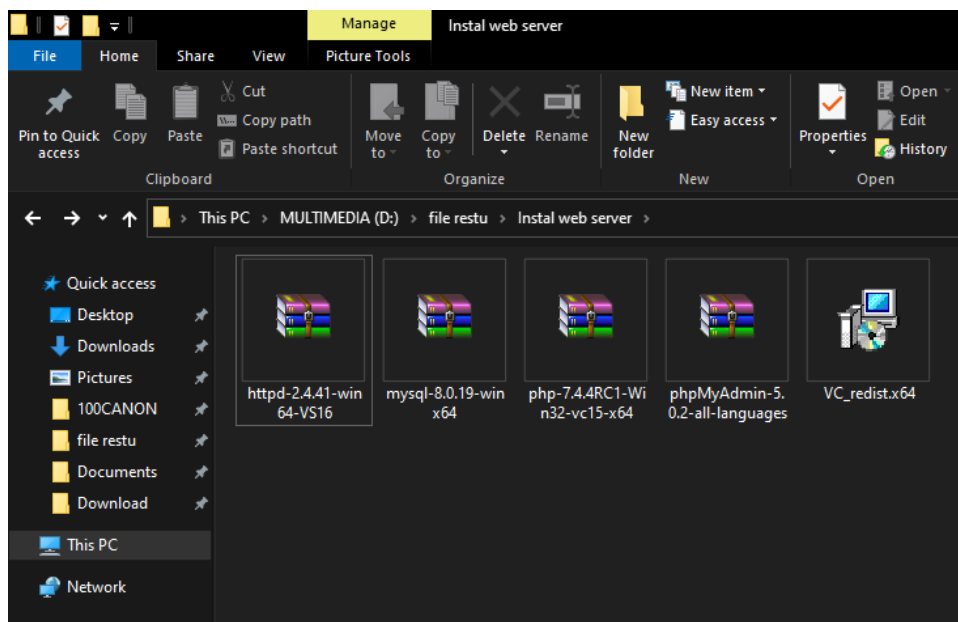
Manage
Instal web server
File
Home
Share
View
Picture Tools
Pin to Quick access
Copy
Paste
Cut
Copy path
Paste shortcut
Clipboard
Move to
Copy to
Delete
Rename
Organize
New folder
New item
Easy access
New
Properties
Open
Edit
History
Open
This PC › MULTIMEDIA (D:) › file restu › Instal web server ›
Quick access
Desktop
Downloads
Pictures
100CANON
file restu
Documents
Download
This PC
Network
httpd-2.4.41-win64-VS16
mysql-8.0.19-winx64
php-7.4.4RC1-Win32-vc15-x64
phpMyAdmin-5.0.2-all-languages
VC_redist.x64